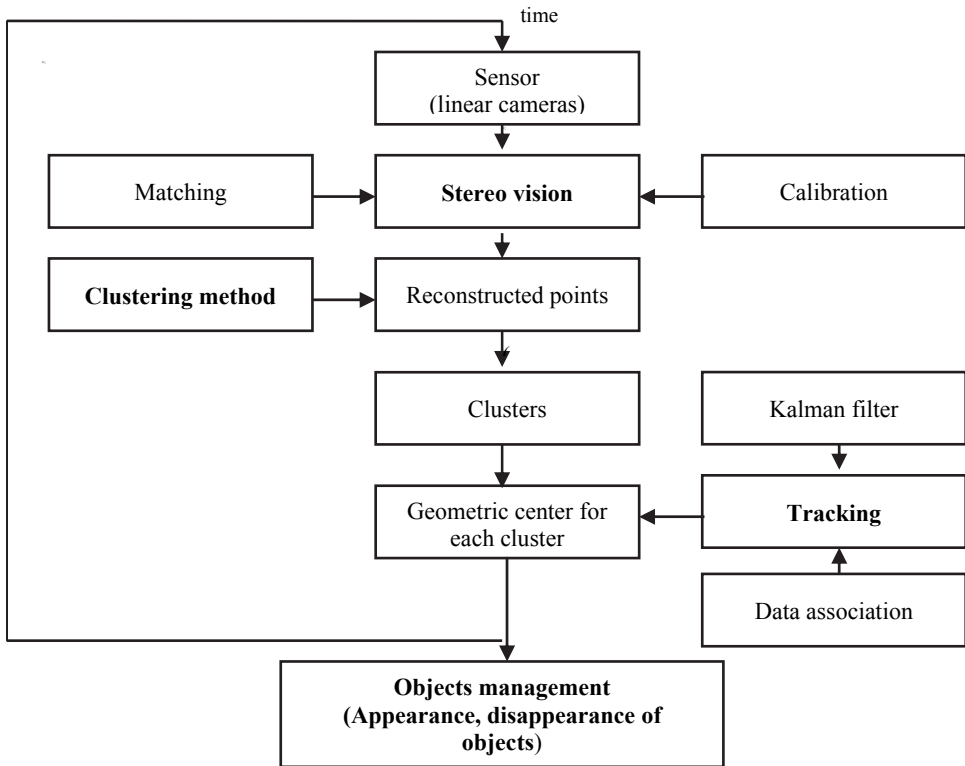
time

Sensor
(linear cameras)

Matching

Stereo vision

Calibration

Clustering method

Reconstructed points

Clusters

Kalman filter

Geometric center for each cluster

Tracking

Data association

Objects management
(Appearance, disappearance of objects)